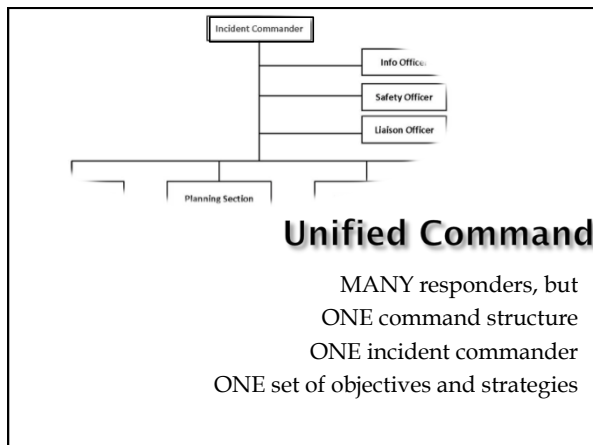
Incident Commander

Info Officer

Safety Officer

Liaison Officer

Planning Section

Unified Command

MANY responders, but
ONE command structure
ONE incident commander
ONE set of objectives and strategies